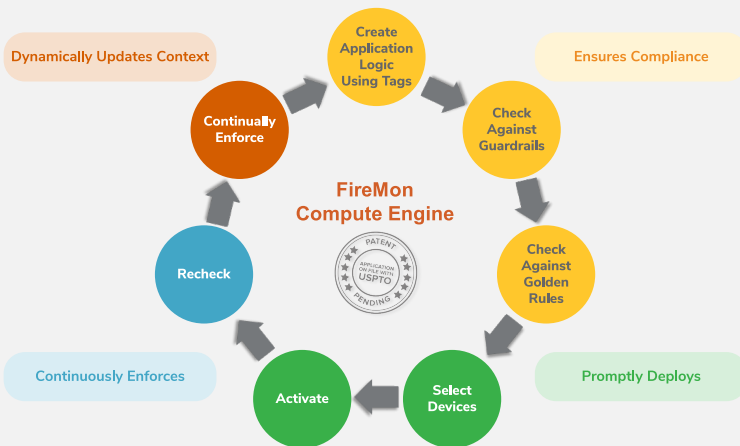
Dynamically Updates Context

Create Application Logic Using Tags

Ensures Compliance

Continually Enforce

Check Against Guardrails

FireMon Compute Engine

PATENT APPLICATION ON FILE WITH USPTO PENDING

Recheck

Check Against Golden Rules

Continuously Enforces

Activate

Select Devices

Promptly Deploys